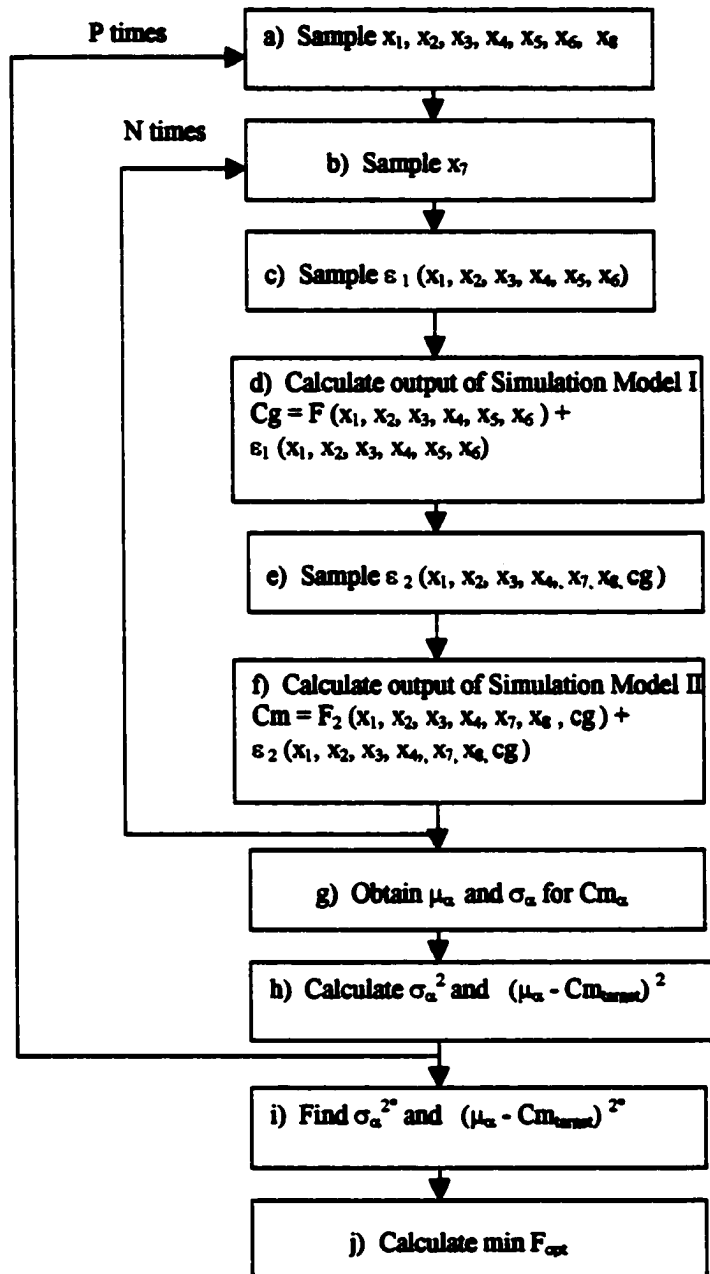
P times

a) Sample $x_1, x_2, x_3, x_4, x_5, x_6, x_8$

N times

b) Sample $x_7$

c) Sample $\varepsilon_1 (x_1, x_2, x_3, x_4, x_5, x_6)$

d) Calculate output of Simulation Model I
$Cg = F (x_1, x_2, x_3, x_4, x_5, x_6) + \varepsilon_1 (x_1, x_2, x_3, x_4, x_5, x_6)$

e) Sample $\varepsilon_2 (x_1, x_2, x_3, x_4, x_7, x_8, cg)$

f) Calculate output of Simulation Model II
$Cm = F_2 (x_1, x_2, x_3, x_4, x_7, x_8, cg) + \varepsilon_2 (x_1, x_2, x_3, x_4, x_7, x_8, cg)$

g) Obtain $\mu_\alpha$ and $\sigma_\alpha$ for $Cm_\alpha$

h) Calculate $\sigma_\alpha^2$ and $(\mu_\alpha - Cm_{target})^2$

i) Find $\sigma_\alpha^{2*}$ and $(\mu_\alpha - Cm_{target})^{2*}$

j) Calculate min $F_{opt}$